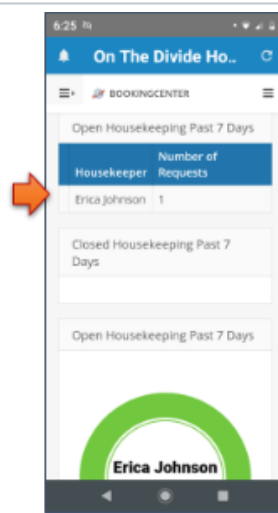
6:25

On The Divide Ho..

BOOKINGCENTER

Open Housekeeping Past 7 Days

| Housekeeper | Number of Requests |
|---|---|
| Erica Johnson | 1 |

Closed Housekeeping Past 7 Days

Open Housekeeping Past 7 Days

Erica Johnson